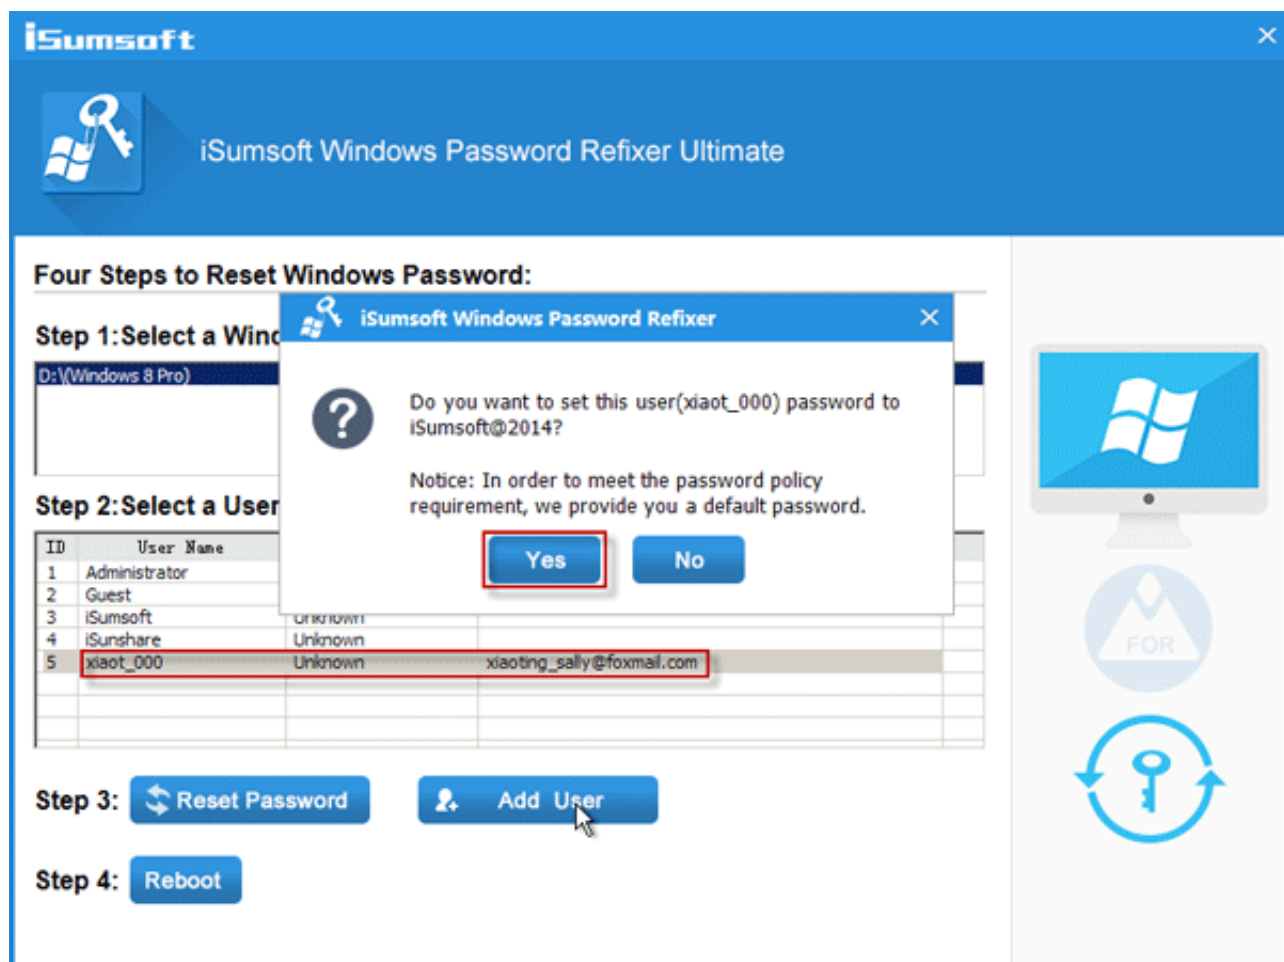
iSumsoft

iSumsoft Windows Password Refixer Ultimate

Four Steps to Reset Windows Password:

Step 1:Select a Wind

D:\Windows 8 Pro)

Step 2:Select a User

| ID | User Name | | |
|---|---|---|---|
| 1 | Administrator | | |
| 2 | Guest | | |
| 3 | iSumsoft | Unknown | |
| 4 | iSunshare | Unknown | |
| 5 | xiaot_000 | Unknown | xiaoting_sally@foxmail.com |

Step 3: Reset Password Add User

Step 4: Reboot

iSumsoft Windows Password Refixer

Do you want to set this user(xiaot_000) password to iSumsoft@2014?

Notice: In order to meet the password policy requirement, we provide you a default password.

Yes No

FOR